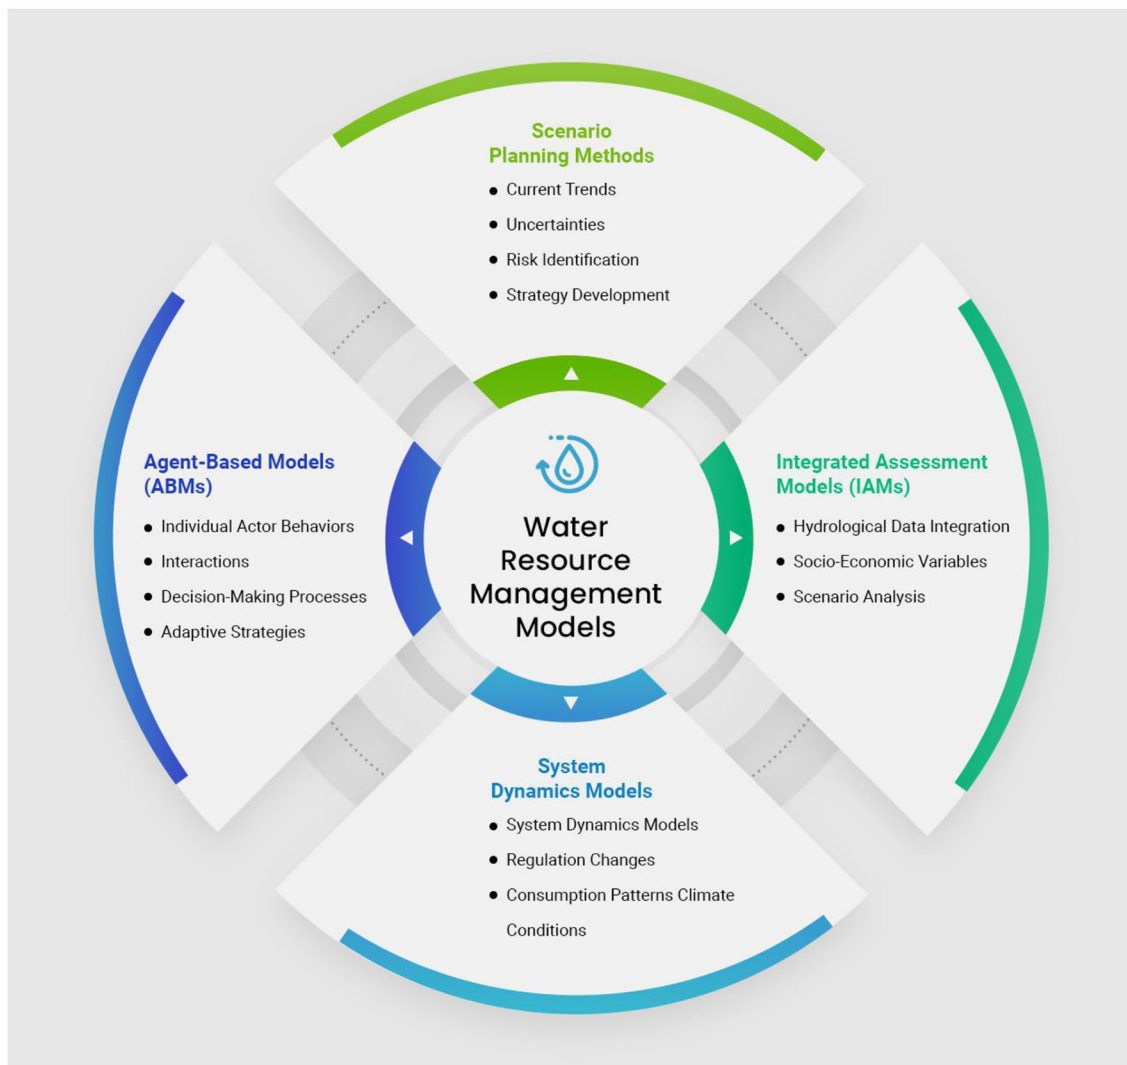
Scenario Planning Methods

- Current Trends
- Uncertainties
- Risk Identification
- Strategy Development

Agent-Based Models (ABMs)

- Individual Actor Behaviors
- Interactions
- Decision-Making Processes
- Adaptive Strategies

Water Resource Management Models

Integrated Assessment Models (IAMs)

- Hydrological Data Integration
- Socio-Economic Variables
- Scenario Analysis

System Dynamics Models

- System Dynamics Models
- Regulation Changes
- Consumption Patterns Climate Conditions